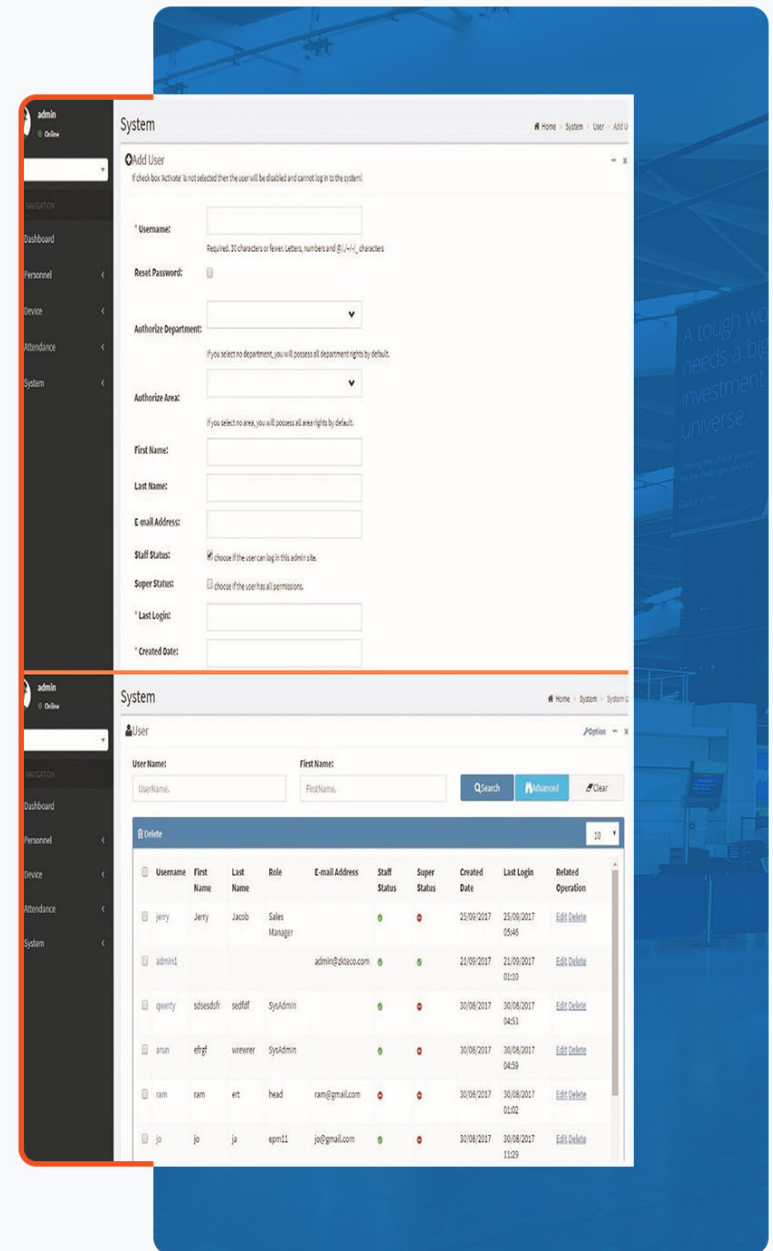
admin
Online

NAVIGATION
Dashboard
Personnel
Device
Attendance
System

System
Home > System > User > Add U

Add User
If check box 'Activate' is not selected then the user will be disabled and cannot log in to the system!

* Username:
Required. 30 characters or fewer. Letters, numbers and @/./+/-/_ characters
Reset Password:
Authorize Department:
If you select no department, you will possess all department rights by default.
Authorize Area:
If you select no area, you will possess all area rights by default.
First Name:
Last Name:
E-mail Address:
Staff Status:
choose if the user can log in this admin site.
Super Status:
choose if the user has all permissions.
* Last Login:
* Created Date:

A rough wo
needs a big
investment
universe.

admin
Online

NAVIGATION
Dashboard
Personnel
Device
Attendance
System

System
Home > System > System U

User
Option

User Name:
UserName.
First Name:
FirstName.
Search
Advanced
Clear

Delete
10

| | Username | First Name | Last Name | Role | E-mail Address | Staff Status | Super Status | Created Date | Last Login | Related Operation |
|---|---|---|---|---|---|---|---|---|---|---|
| | jerry | Jerry | Jacob | Sales Manager | | | | 25/09/2017 | 25/09/2017 05:46 | Edit Delete |
| | admin1 | | | | admin@zkteco.com | | | 21/09/2017 | 21/09/2017 01:10 | Edit Delete |
| | qwerty | sdsesdsfr | sedfdf | SysAdmin | | | | 30/08/2017 | 30/08/2017 04:53 | Edit Delete |
| | arun | efrgf | wrewer | SysAdmin | | | | 30/08/2017 | 30/08/2017 04:59 | Edit Delete |
| | ram | ram | ert | head | ram@gmail.com | | | 30/08/2017 | 30/08/2017 01:02 | Edit Delete |
| | jo | jo | ja | epm11 | jo@gmail.com | | | 30/08/2017 | 30/08/2017 11:29 | Edit Delete |